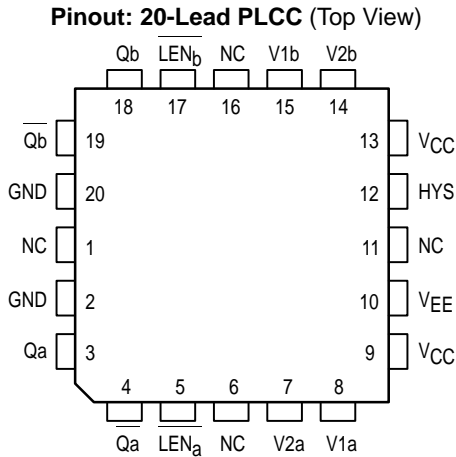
**Pinout: 20-Lead PLCC** (Top View)

Qb $\overline{LEN_b}$ NC V1b V2b

18 17 16 15 14

$\overline{Qb}$ 19

GND 20

NC 1

GND 2

Qa 3

13 $V_{CC}$

12 HYS

11 NC

10 $V_{EE}$

9 $V_{CC}$

4 5 6 7 8

$\overline{Qa}$ $\overline{LEN_a}$ NC V2a V1a